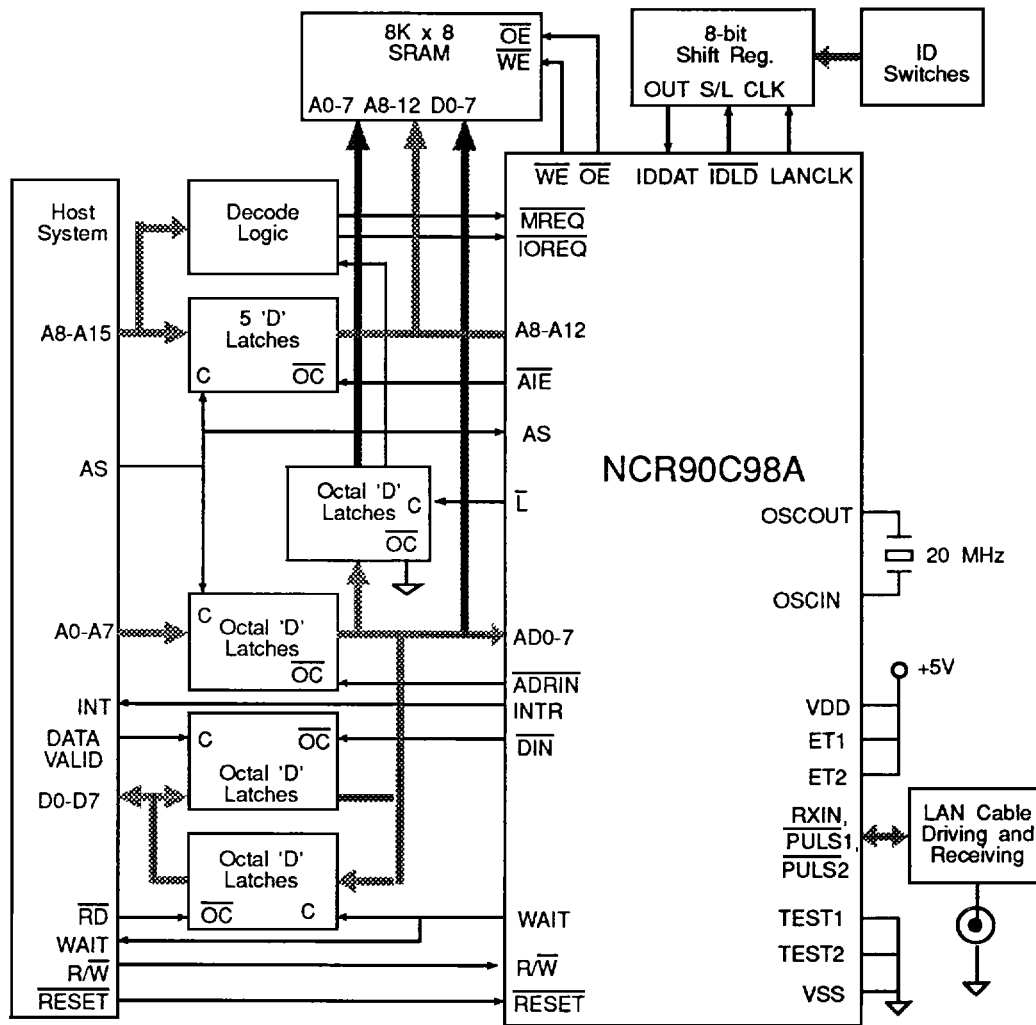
8K x 8 SRAM
$\overline{OE}$
$\overline{WE}$
A0-7 A8-12 D0-7

8-bit Shift Reg.
OUT S/L CLK

ID Switches

$\overline{WE}$ $\overline{OE}$ IDDAT $\overline{IDLD}$ LANCLK

Host System

Decode Logic

$\overline{MREQ}$
$\overline{IOREQ}$

A8-A15

5 'D' Latches
C $\overline{OC}$

A8-A12
$\overline{AIE}$
AS

AS

NCR90C98A

Octal 'D' Latches C
$\overline{OC}$

$\overline{L}$

OSCOUT
20 MHz
OSCIN

A0-A7

C Octal 'D' Latches $\overline{OC}$

AD0-7

$\overline{ADRIN}$

+5V

INT
INTR
VDD

DATA VALID
C $\overline{OC}$
Octal 'D' Latches
$\overline{DIN}$
ET1
ET2

D0-D7

RXIN, $\overline{PULS1}$, $\overline{PULS2}$

LAN Cable Driving and Receiving

Octal 'D' Latches
$\overline{OC}$ C

$\overline{RD}$
WAIT
WAIT
TEST1
TEST2
R/$\overline{W}$
R/$\overline{W}$
$\overline{RESET}$
$\overline{RESET}$
VSS